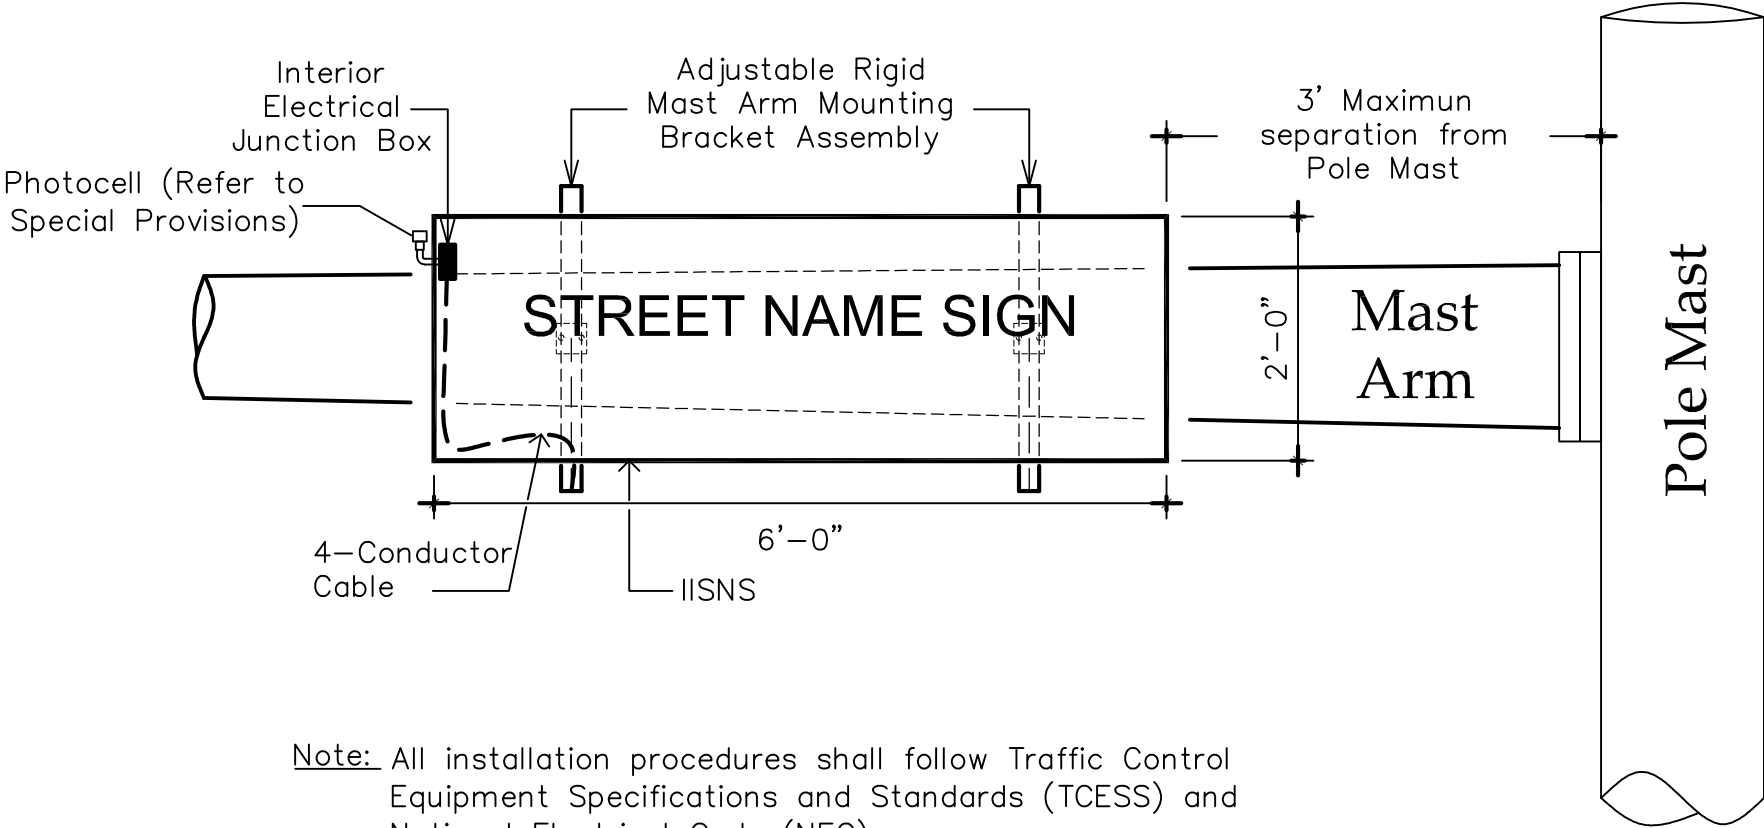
Interior Electrical Junction Box

Adjustable Rigid Mast Arm Mounting Bracket Assembly

3' Maximun separation from Pole Mast

Photocell (Refer to Special Provisions)

STREET NAME SIGN

2'–0"

Mast Arm

Pole Mast

6'–0"

4–Conductor Cable

IISNS

Note: All installation procedures shall follow Traffic Control Equipment Specifications and Standards (TCESS) and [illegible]